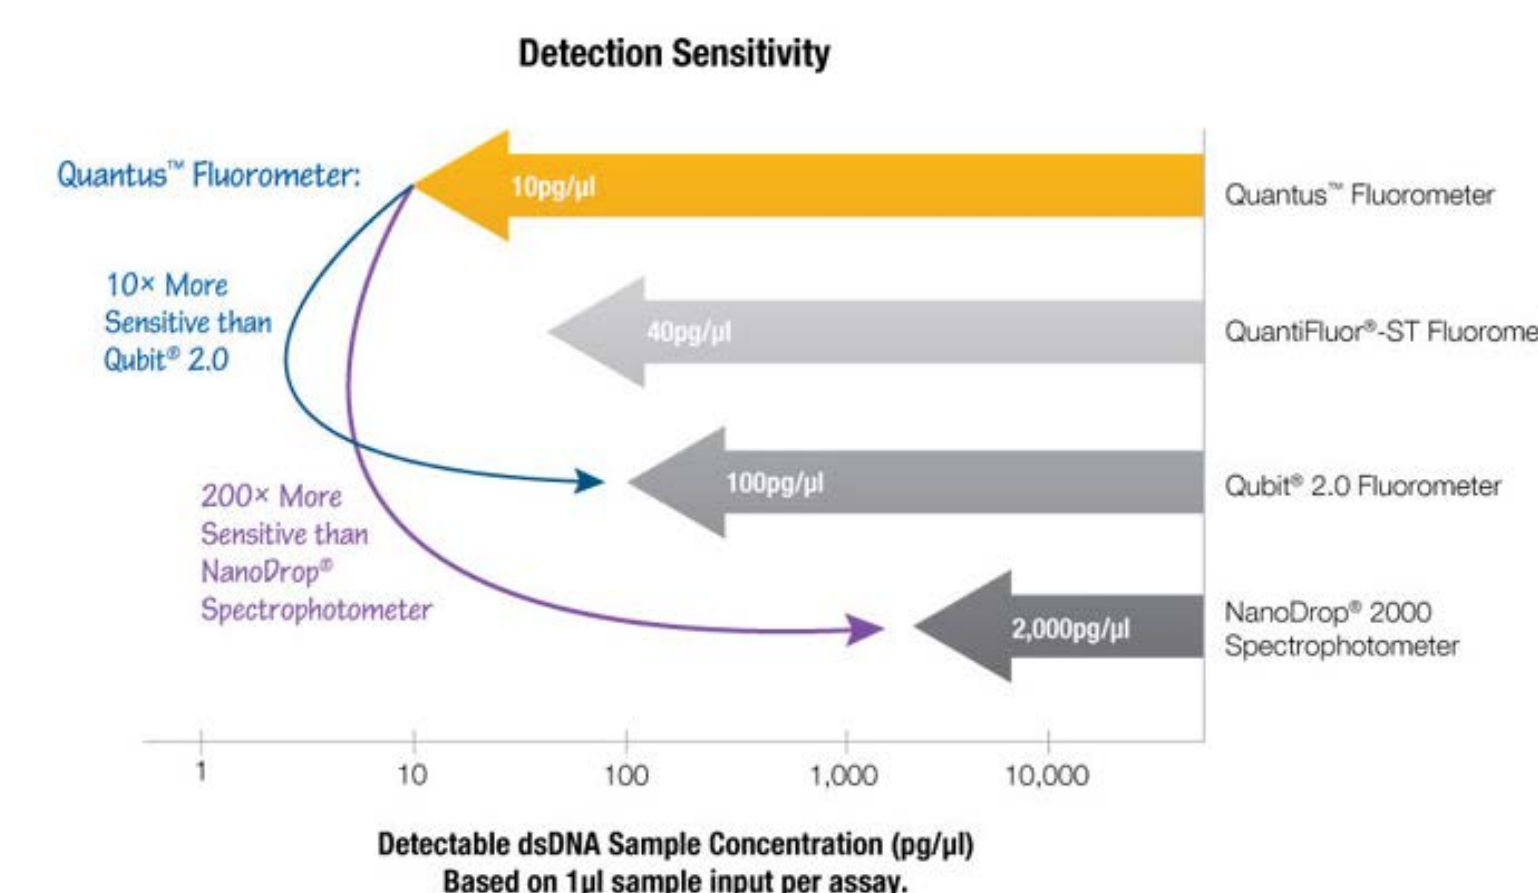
Detection Sensitivity

Quantus™ Fluorometer:

10× More Sensitive than Qubit® 2.0

200× More Sensitive than NanoDrop® Spectrophotometer

10pg/µl

Quantus™ Fluorometer

40pg/µl

QuantiFluor®-ST Fluorome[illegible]

100pg/µl

Qubit® 2.0 Fluorometer

2,000pg/µl

NanoDrop® 2000 Spectrophotometer

1

10

100

1,000

10,000

Detectable dsDNA Sample Concentration (pg/µl)
Based on 1µl sample input per assay.